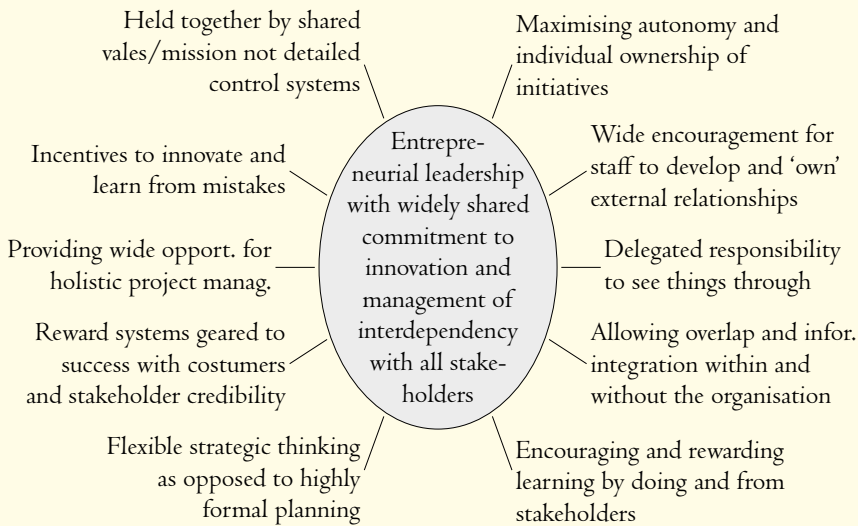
Held together by shared vales/mission not detailed control systems

Maximising autonomy and individual ownership of initiatives

Incentives to innovate and learn from mistakes

Entrepreneurial leadership with widely shared commitment to innovation and management of interdependency with all stakeholders

Wide encouragement for staff to develop and 'own' external relationships

Providing wide opport. for holistic project manag.

Delegated responsibility to see things through

Reward systems geared to success with costumers and stakeholder credibility

Allowing overlap and infor. integration within and without the organisation

Flexible strategic thinking as opposed to highly formal planning

Encouraging and rewarding learning by doing and from stakeholders